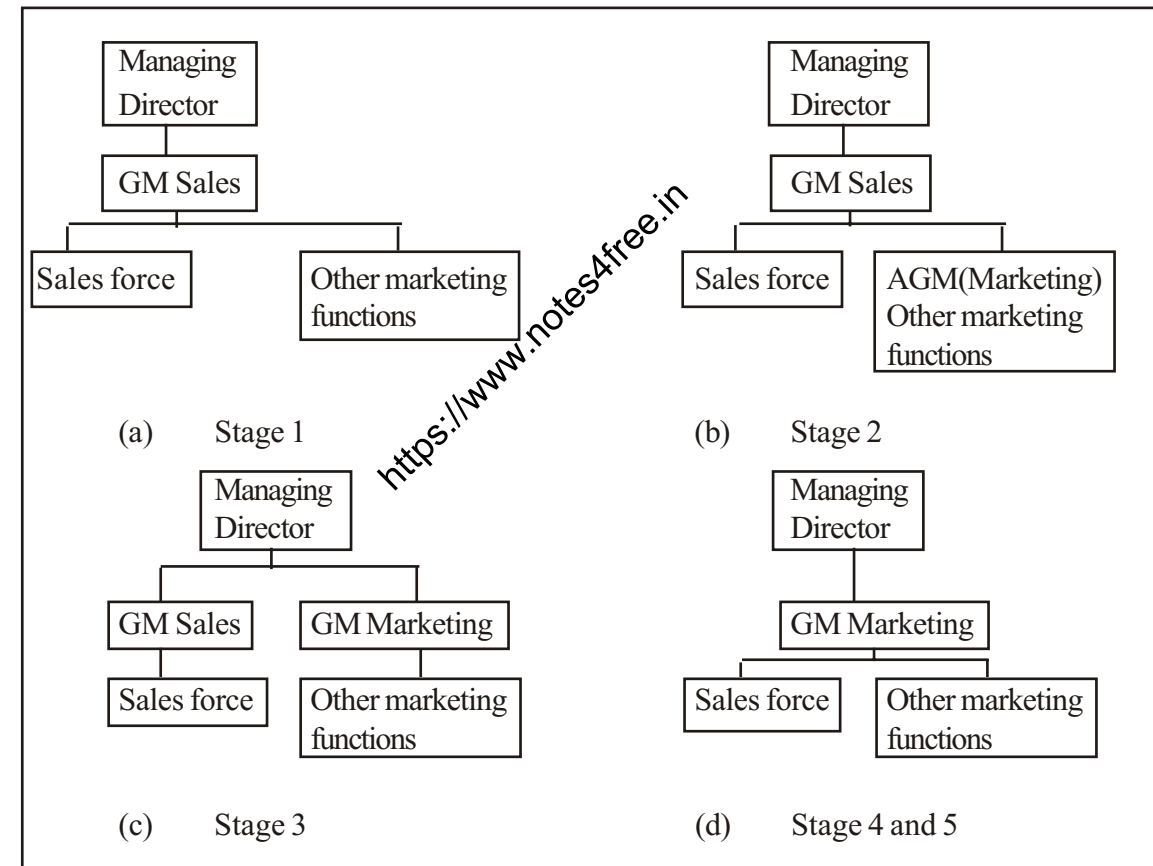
Managing Director

GM Sales

Sales force

Other marketing functions

(a) Stage 1

Managing Director

GM Sales

Sales force

AGM(Marketing) Other marketing functions

(b) Stage 2

https://www.notes4free.in

Managing Director

GM Sales

GM Marketing

Sales force

Other marketing functions

(c) Stage 3

Managing Director

GM Marketing

Sales force

Other marketing functions

(d) Stage 4 and 5